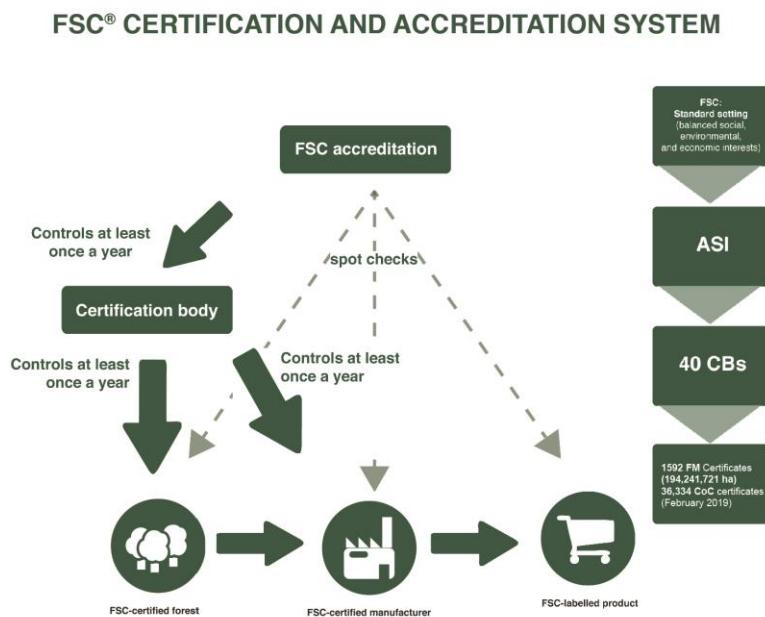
FSC® CERTIFICATION AND ACCREDITATION SYSTEM

FSC accreditation

Controls at least once a year

spot checks

Certification body

Controls at least once a year

Controls at least once a year

FSC-certified forest

FSC-certified manufacturer

FSC-labelled product

FSC: Standard setting (balanced social, environmental, and economic interests)

ASI

40 CBs

1592 FM Certificates (194,241,721 ha) 36,334 CoC certificates (February 2019)